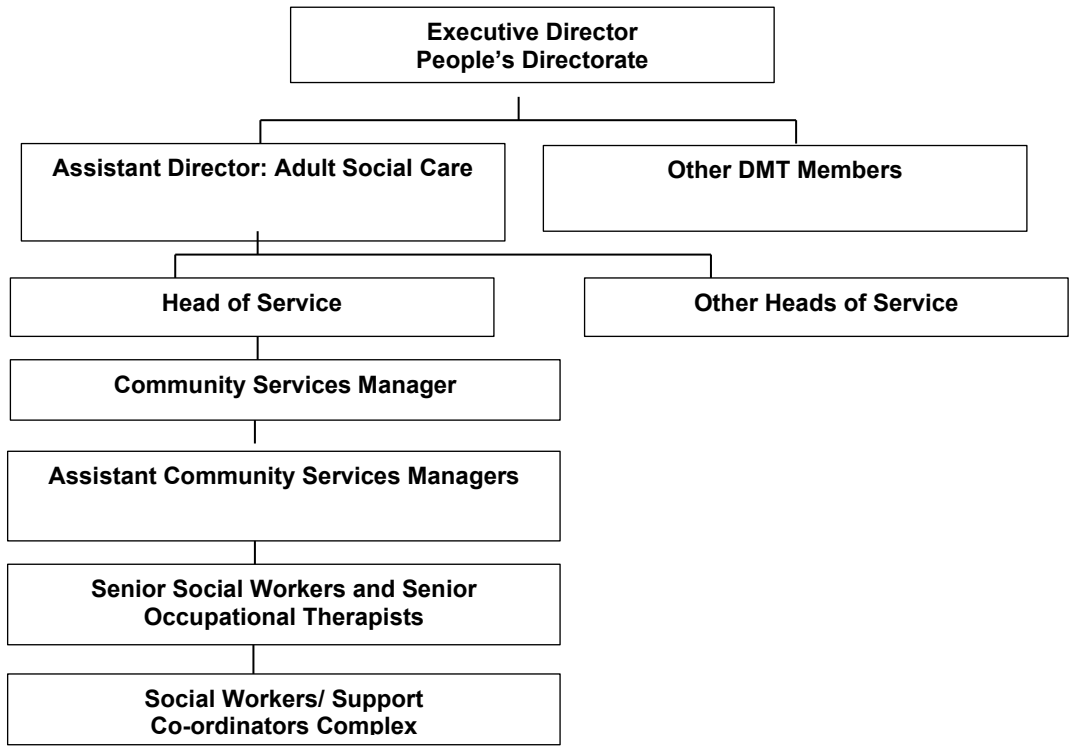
Executive Director
People's Directorate

Assistant Director: Adult Social Care

Other DMT Members

Head of Service

Other Heads of Service

Community Services Manager

Assistant Community Services Managers

Senior Social Workers and Senior Occupational Therapists

Social Workers/ Support Co-ordinators Complex